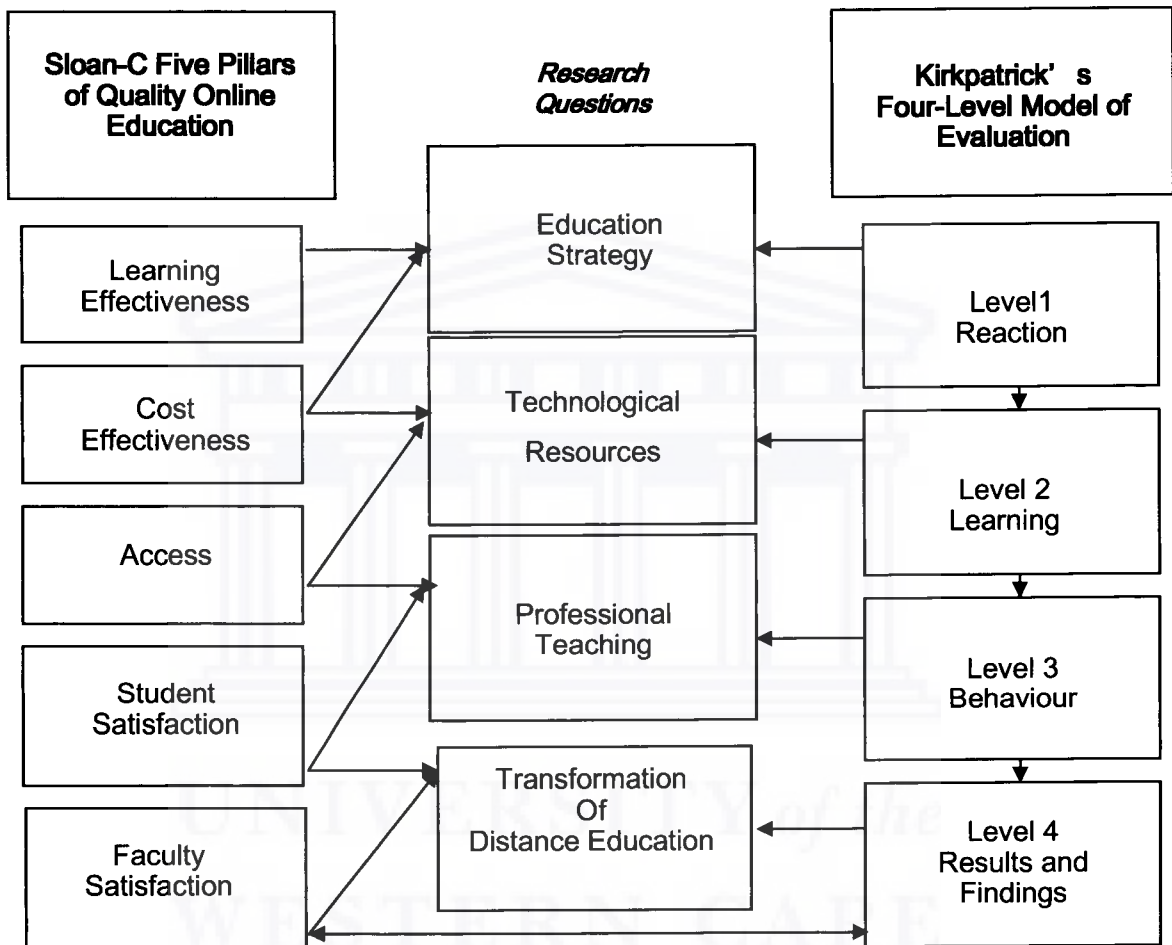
Sloan-C Five Pillars of Quality Online Education

Research Questions

Kirkpatrick' s Four-Level Model of Evaluation

Learning Effectiveness

Education Strategy

Level1 Reaction

Cost Effectiveness

Technological Resources

Level 2 Learning

Access

Professional Teaching

Student Satisfaction

Level 3 Behaviour

Transformation Of Distance Education

Faculty Satisfaction

Level 4 Results and Findings

UNIVERSITY of the WESTERN CAPE